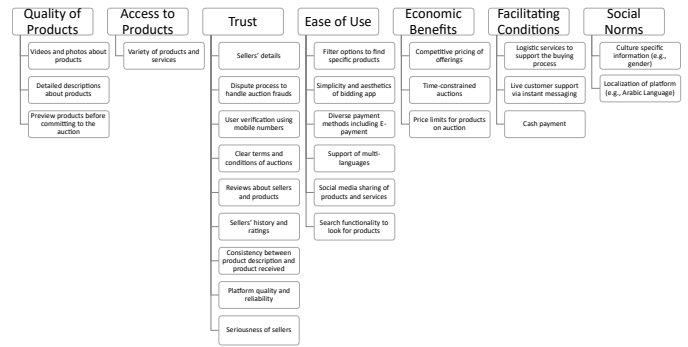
Quality of Products

Videos and photos about products

Detailed descriptions about products

Preview products before committing to the auction

Access to Products

Variety of products and services

Trust

Sellers' details

Dispute process to handle auction frauds

User verification using mobile numbers

Clear terms and conditions of auctions

Reviews about sellers and products

Sellers' history and ratings

Consistency between product description and product received

Platform quality and reliability

Seriousness of sellers

Ease of Use

Filter options to find specific products

Simplicity and aesthetics of bidding app

Diverse payment methods including E-payment

Support of multi-languages

Social media sharing of products and services

Search functionality to look for products

Economic Benefits

Competitive pricing of offerings

Time-constrained auctions

Price limits for products on auction

Facilitating Conditions

Logistic services to support the buying process

Live customer support via instant messaging

Cash payment

Social Norms

Culture specific information (e.g., gender)

Localization of platform (e.g., Arabic Language)